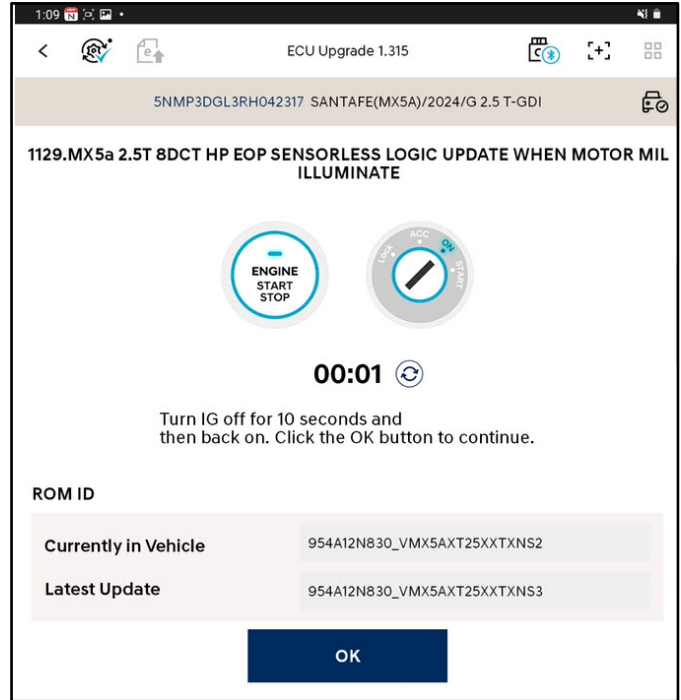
1:09

ECU Upgrade 1.315

5NMP3DGL3RH042317 SANTAFE(MX5A)/2024/G 2.5 T-GDI

1129.MX5a 2.5T 8DCT HP EOP SENSORLESS LOGIC UPDATE WHEN MOTOR MIL ILLUMINATE

ENGINE START STOP

Lock ACC ON START

00:01

Turn IG off for 10 seconds and then back on. Click the OK button to continue.

ROM ID

| Currently in Vehicle | 954A12N830_VMX5AXT25XXTXNS2 |
|---|---|
| Latest Update | 954A12N830_VMX5AXT25XXTXNS3 |

OK